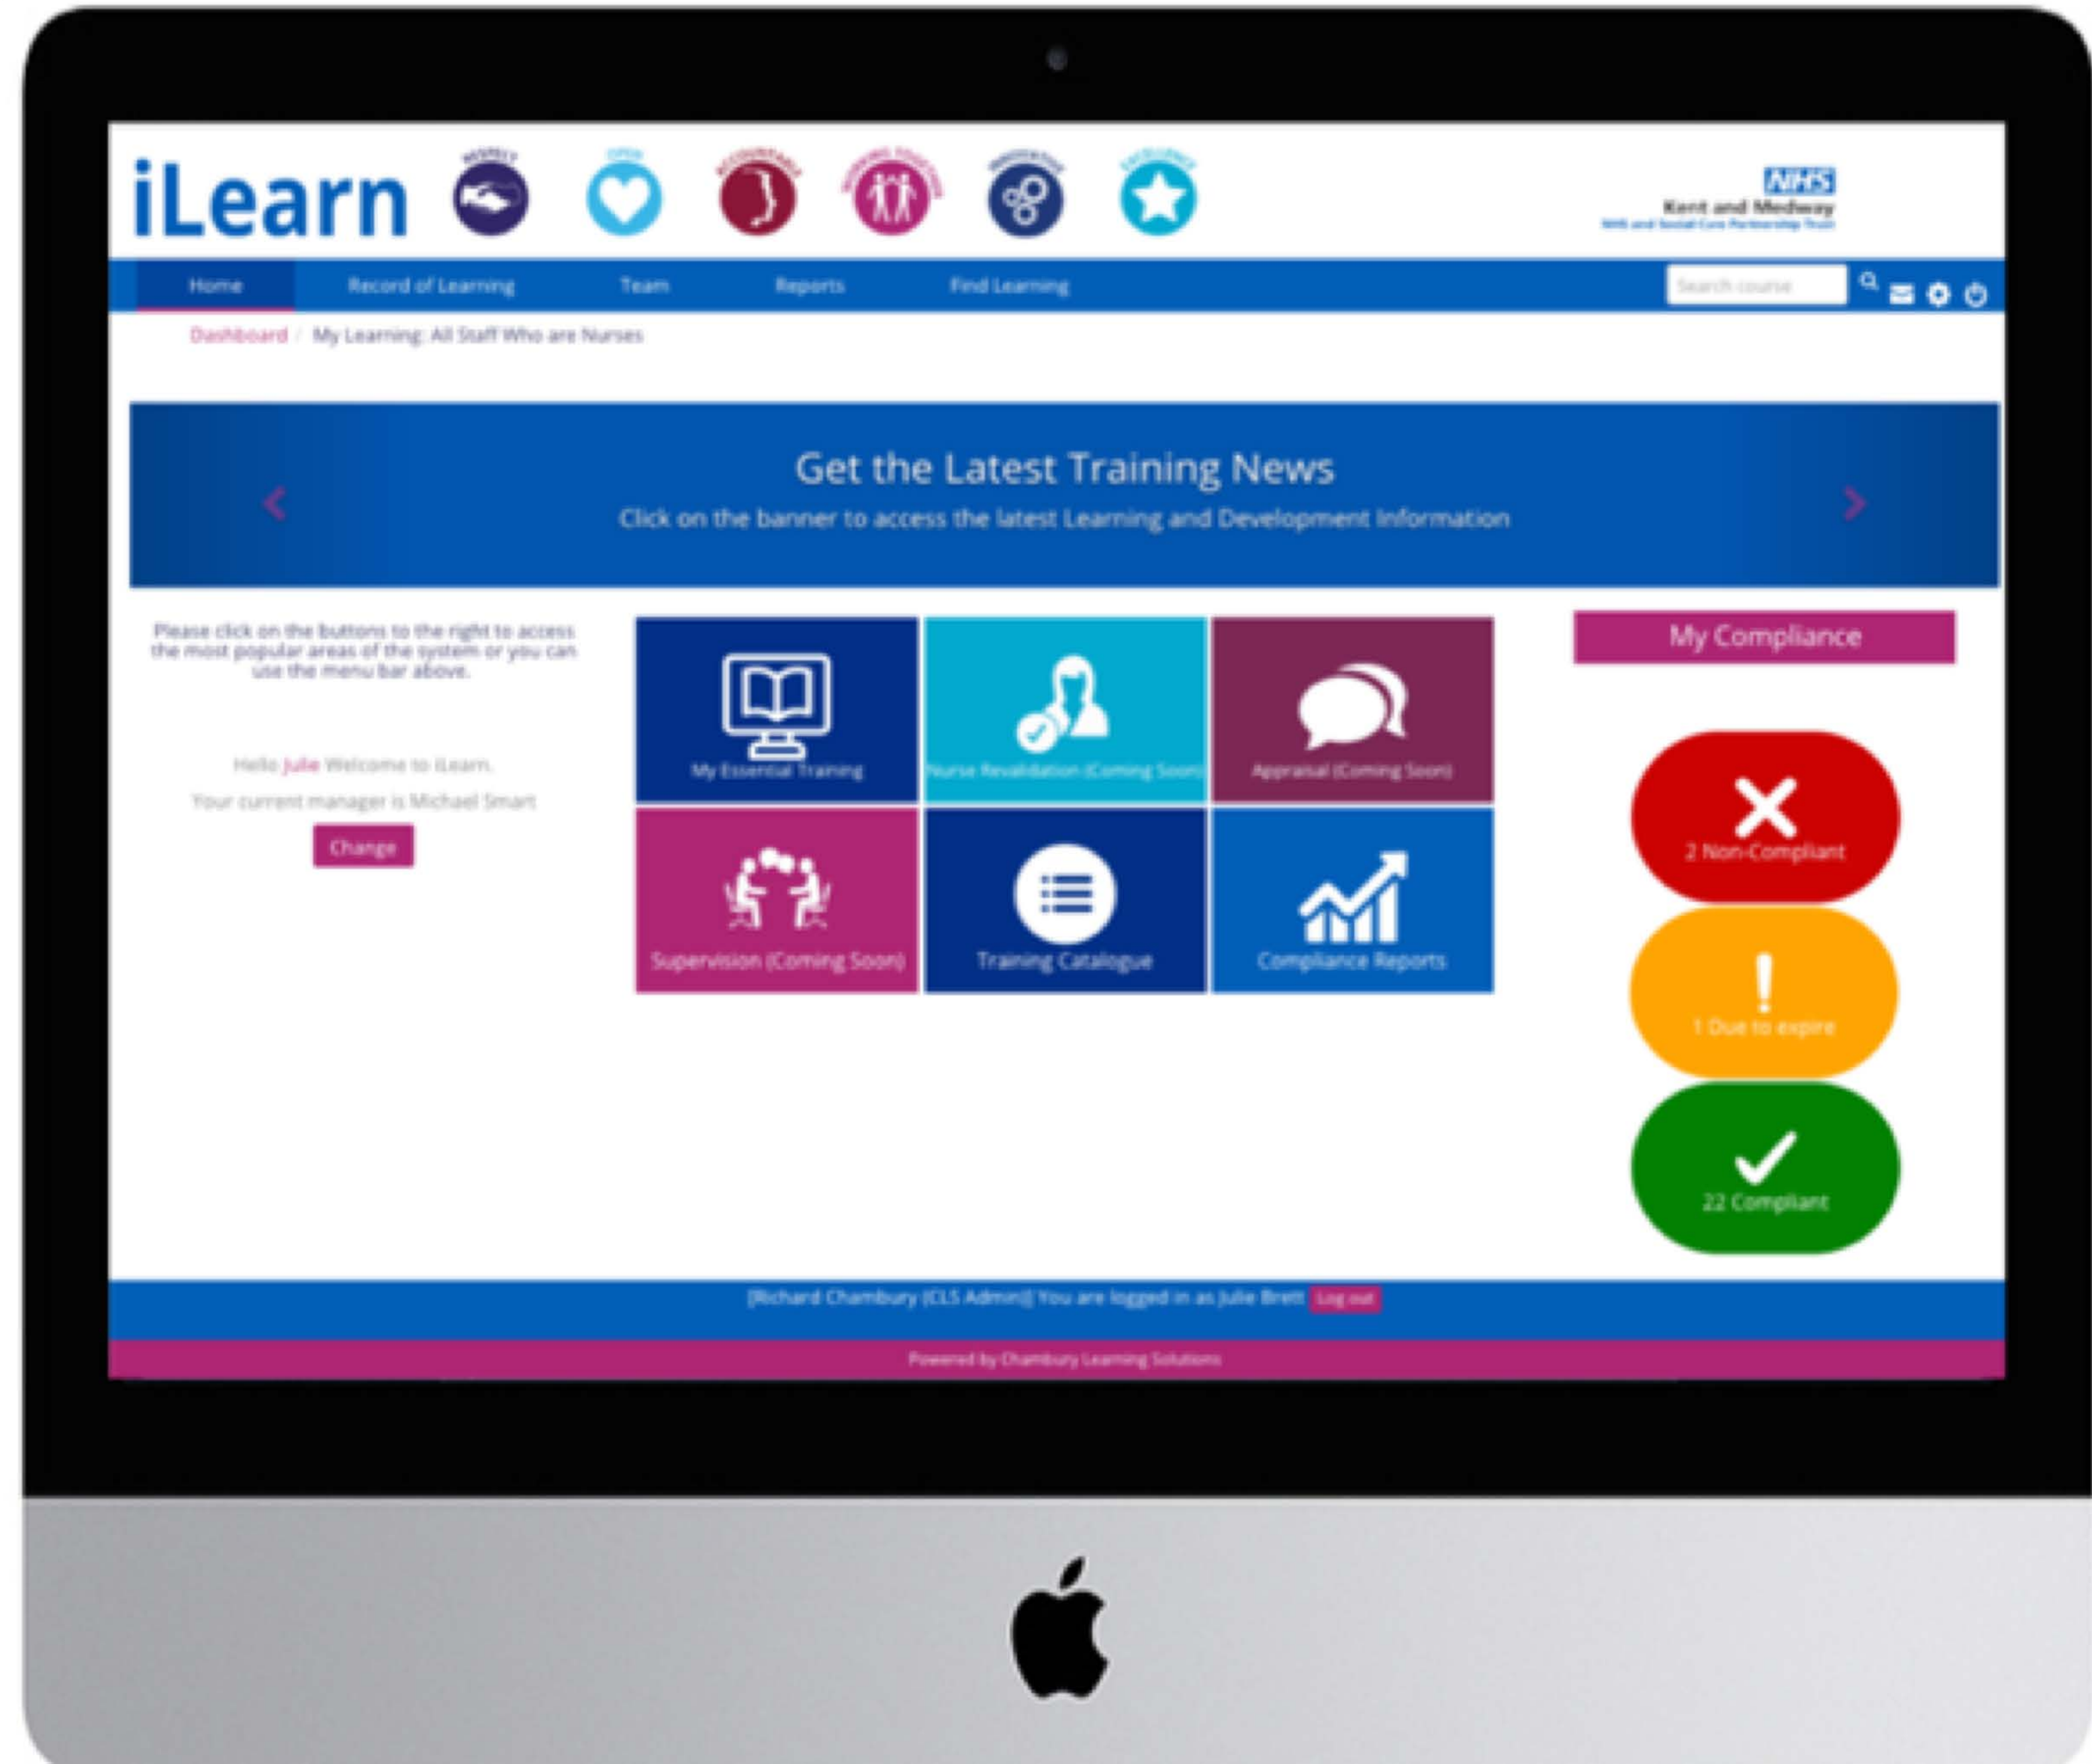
iLearn

NHS
Kent and Medway
NHS and Social Care Partnership Trust

Home Record of Learning Team Reports Find Learning

Search course

Dashboard / My Learning: All Staff Who are Nurses

Get the Latest Training News
Click on the banner to access the latest Learning and Development Information

Please click on the buttons to the right to access the most popular areas of the system or you can use the menu bar above.

Hello Julie Welcome to iLearn.

Your current manager is Michael Smart

Change

My Essential Training
Nurse Revalidation (Coming Soon)
Appraisal (Coming Soon)
Supervision (Coming Soon)
Training Catalogue
Compliance Reports

My Compliance

2 Non-Compliant

1 Due to expire

22 Compliant

[Richard Chambury (CLS Admin)] You are logged in as Julie Brett Log out

Powered by Chambury Learning Solutions